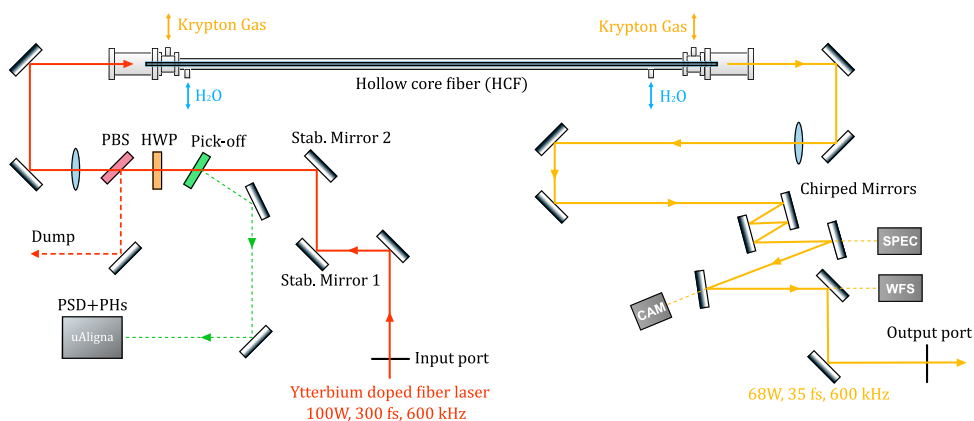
Krypton Gas

Krypton Gas

H₂O

Hollow core fiber (HCF)

H₂O

PBS

HWP

Pick-off

Stab. Mirror 2

Chirped Mirrors

SPEC

Dump

Stab. Mirror 1

WFS

CAM

PSD+PHs

uAligna

Output port

Input port

Ytterbium doped fiber laser
100W, 300 fs, 600 kHz

68W, 35 fs, 600 kHz